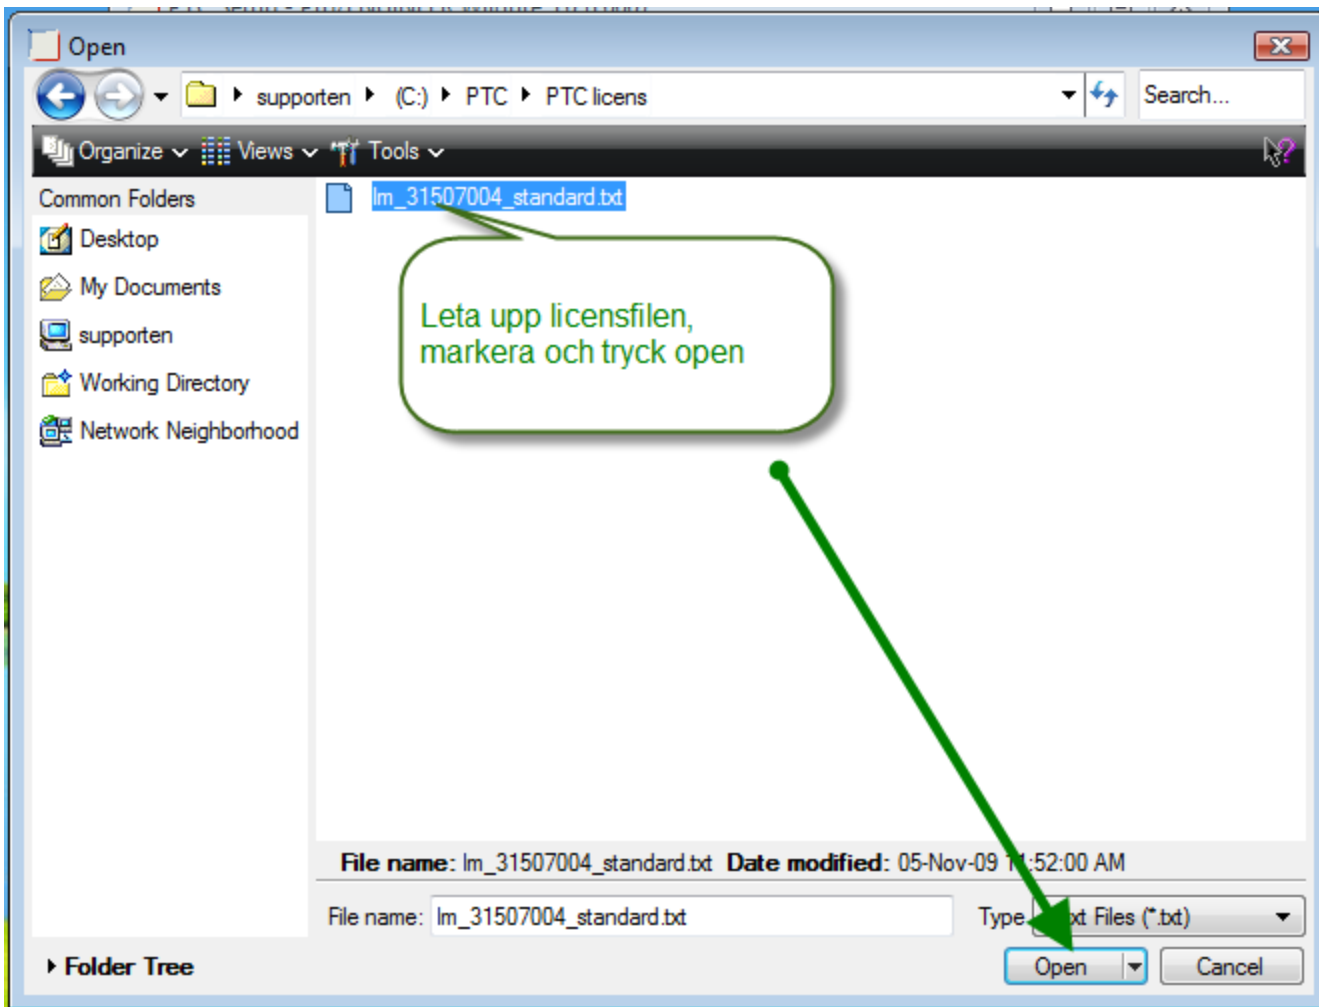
Open

supporten ▸ (C:) ▸ PTC ▸ PTC licens

Search...

Organize Views Tools

Common Folders
Desktop
My Documents
supporten
Working Directory
Network Neighborhood

lm_31507004_standard.txt

Leta upp licensfilen, markera och tryck open

File name: lm_31507004_standard.txt Date modified: 05-Nov-09 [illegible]:52:00 AM

File name: lm_31507004_standard.txt

Type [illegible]xt Files (*.txt)

Folder Tree

Open

Cancel